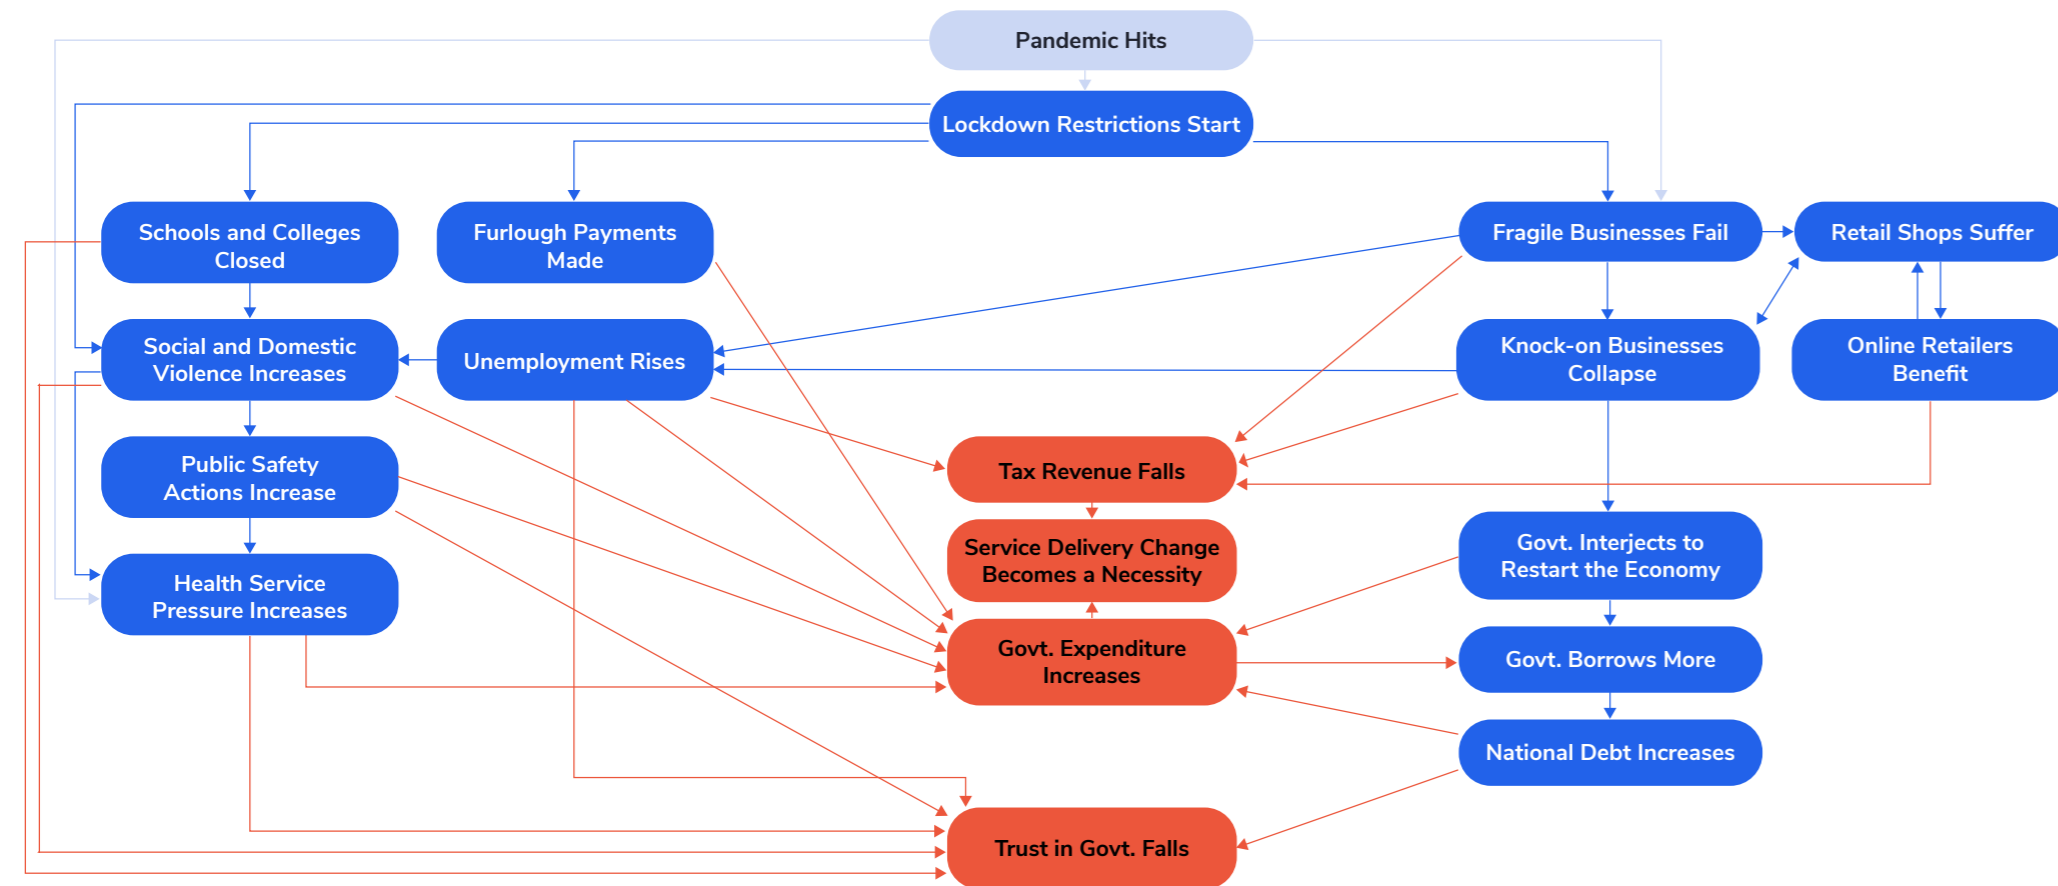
Pandemic Hits

Lockdown Restrictions Start

Schools and Colleges Closed

Furlough Payments Made

Fragile Businesses Fail

Retail Shops Suffer

Social and Domestic Violence Increases

Unemployment Rises

Knock-on Businesses Collapse

Online Retailers Benefit

Public Safety Actions Increase

Tax Revenue Falls

Service Delivery Change Becomes a Necessity

Govt. Interjects to Restart the Economy

Health Service Pressure Increases

Govt. Expenditure Increases

Govt. Borrows More

National Debt Increases

Trust in Govt. Falls